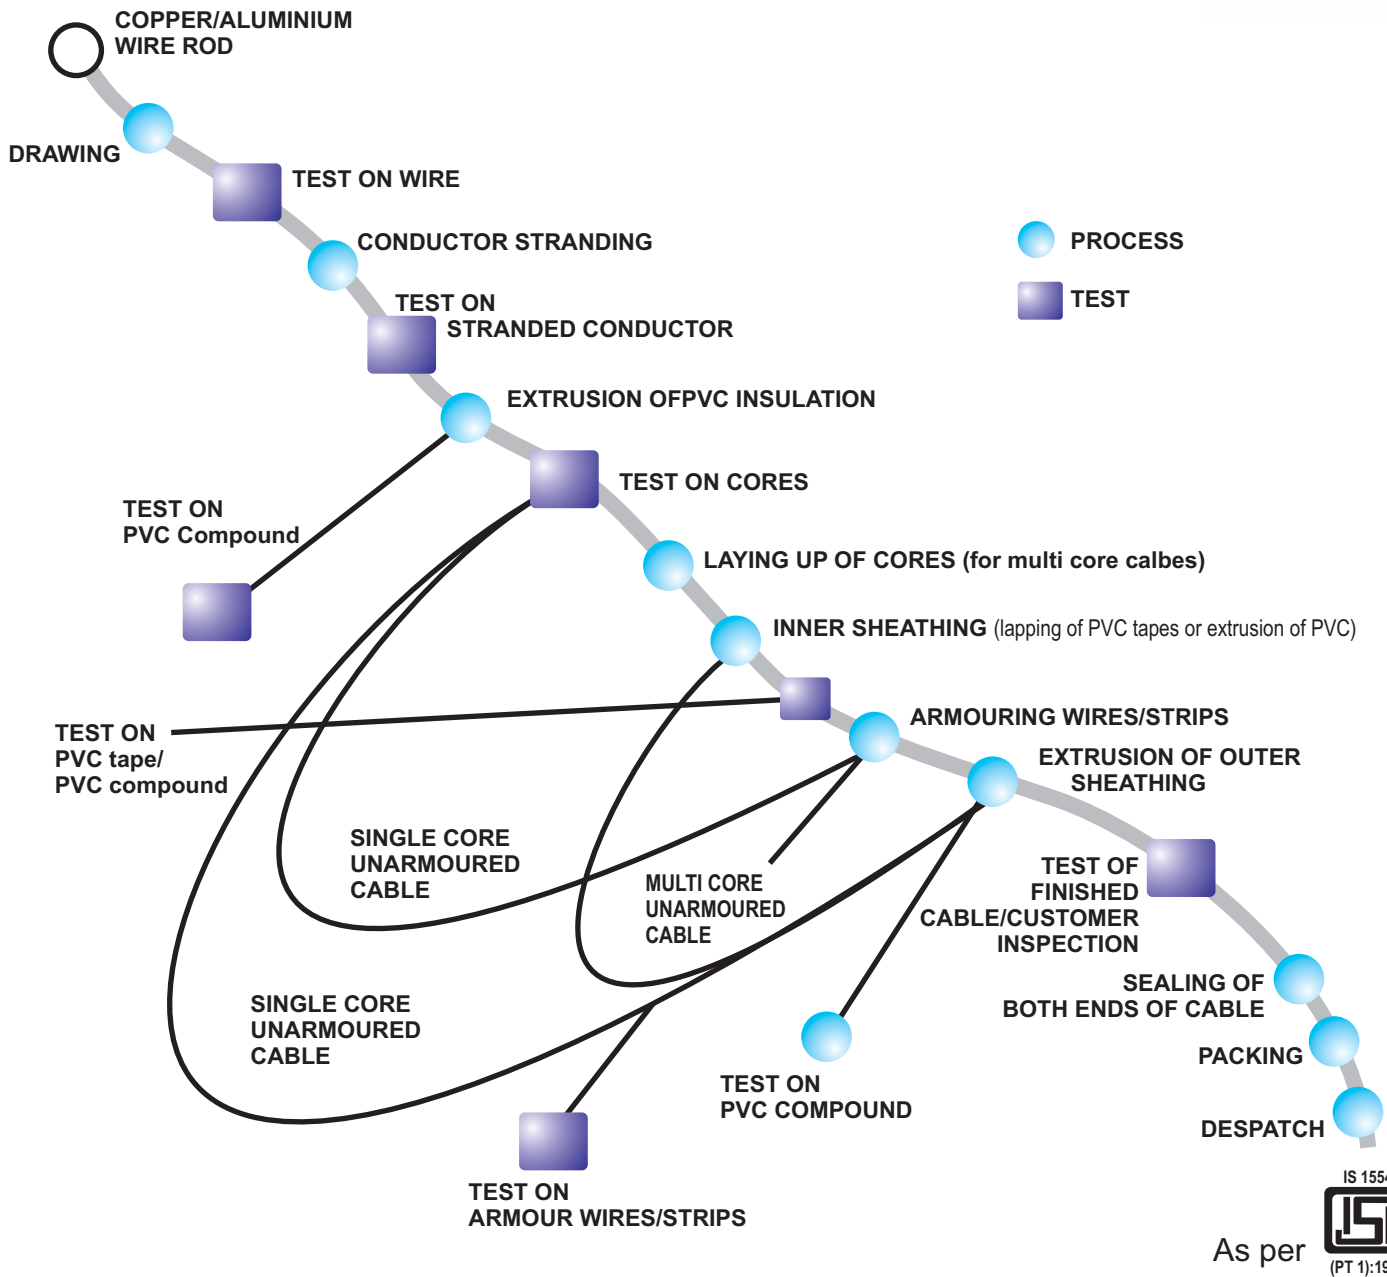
COPPER/ALUMINIUM WIRE ROD

DRAWING

TEST ON WIRE

CONDUCTOR STRANDING

TEST ON STRANDED CONDUCTOR

EXTRUSION OFPVC INSULATION

TEST ON PVC Compound

TEST ON CORES

LAYING UP OF CORES (for multi core calbes)

INNER SHEATHING (lapping of PVC tapes or extrusion of PVC)

TEST ON PVC tape/ PVC compound

ARMOURING WIRES/STRIPS

EXTRUSION OF OUTER SHEATHING

SINGLE CORE UNARMOURED CABLE

MULTI CORE UNARMOURED CABLE

TEST OF FINISHED CABLE/CUSTOMER INSPECTION

SEALING OF BOTH ENDS OF CABLE

PACKING

SINGLE CORE UNARMOURED CABLE

TEST ON PVC COMPOUND

DESPATCH

TEST ON ARMOUR WIRES/STRIPS

PROCESS

TEST

IS 155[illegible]

As per

(PT 1):19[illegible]